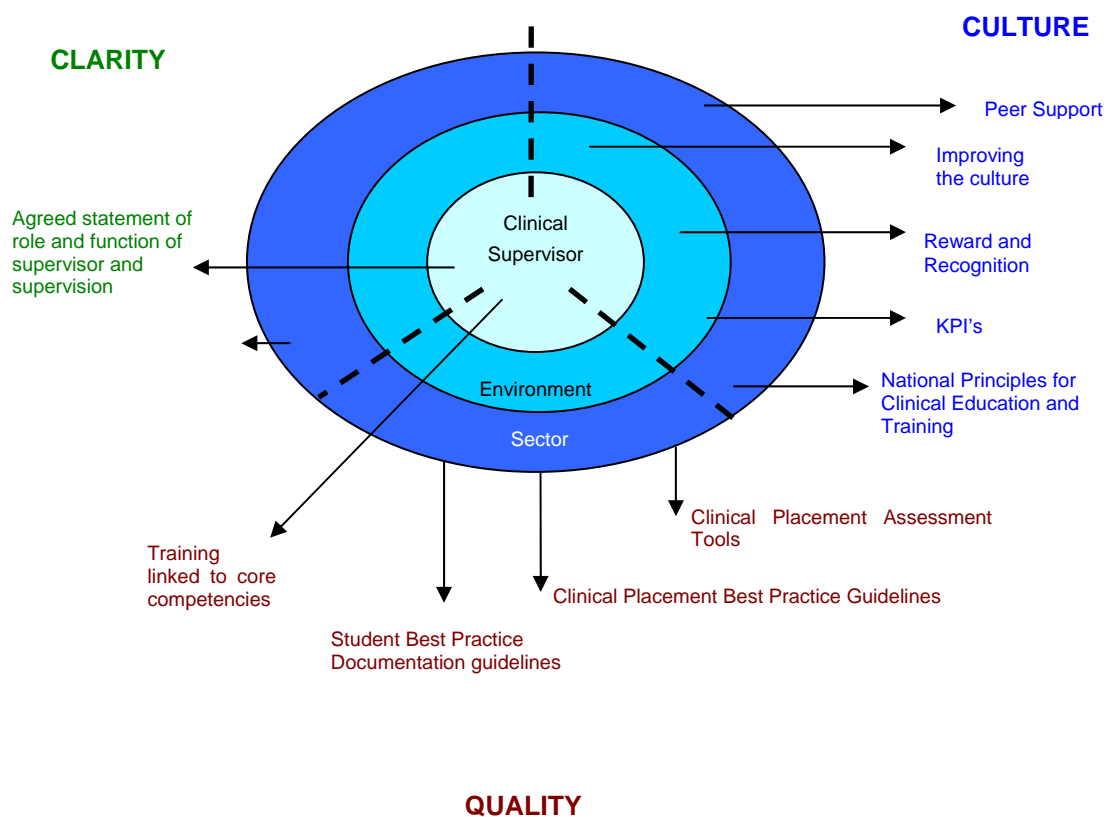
CLARITY

CULTURE

Peer Support

Improving the culture

Agreed statement of role and function of supervisor and supervision

Clinical Supervisor

Reward and Recognition

KPI's

Environment

National Principles for Clinical Education and Training

Sector

Clinical Placement Assessment Tools

Training linked to core competencies

Clinical Placement Best Practice Guidelines

Student Best Practice Documentation guidelines

QUALITY